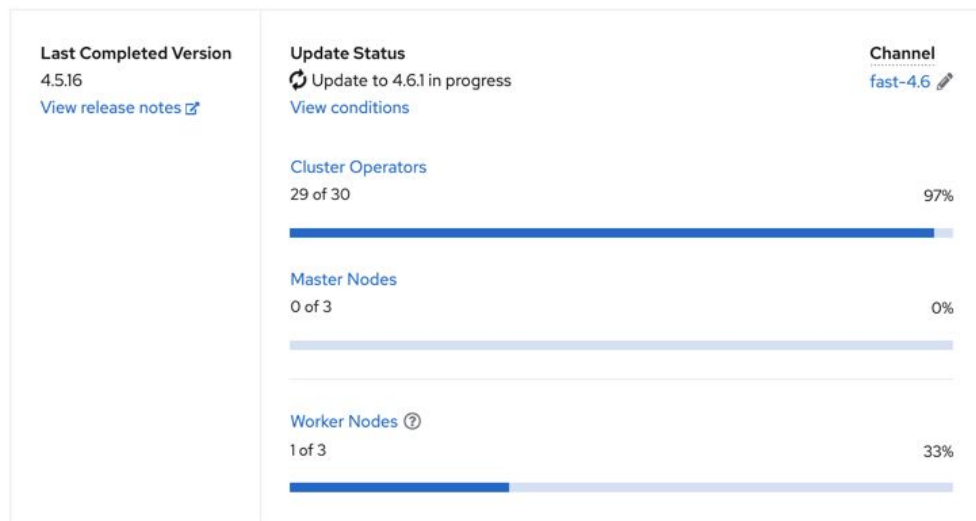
Last Completed Version
4.5.16
View release notes

Update Status
Update to 4.6.1 in progress
View conditions

Channel
fast-4.6

Cluster Operators
29 of 30
97%

Master Nodes
0 of 3
0%

Worker Nodes
1 of 3
33%